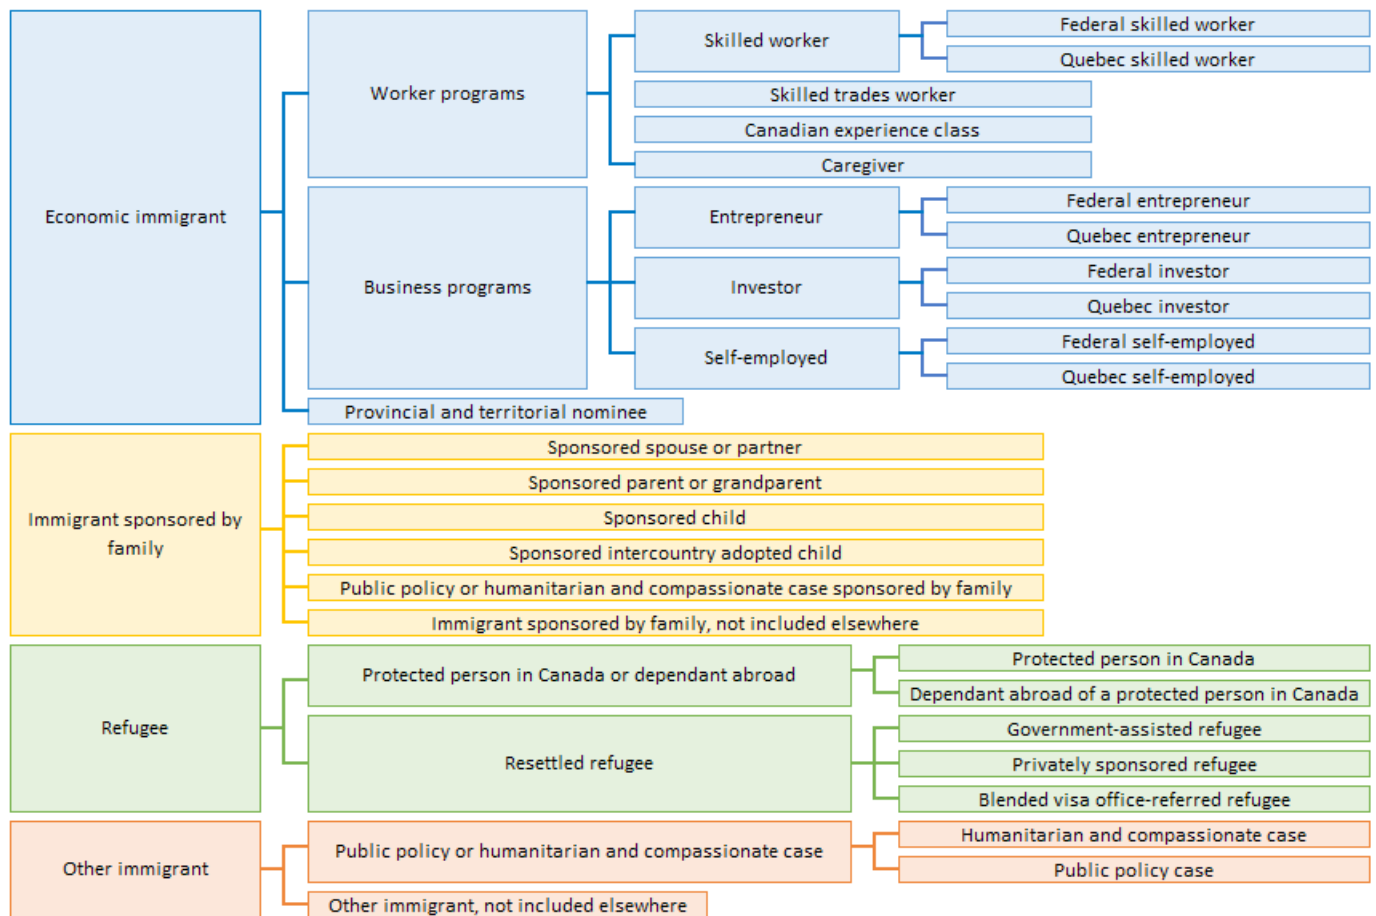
Economic immigrant

Worker programs

Skilled worker

Federal skilled worker

Quebec skilled worker

Skilled trades worker

Canadian experience class

Caregiver

Business programs

Entrepreneur

Federal entrepreneur

Quebec entrepreneur

Investor

Federal investor

Quebec investor

Self-employed

Federal self-employed

Quebec self-employed

Provincial and territorial nominee

Immigrant sponsored by family

Sponsored spouse or partner

Sponsored parent or grandparent

Sponsored child

Sponsored intercountry adopted child

Public policy or humanitarian and compassionate case sponsored by family

Immigrant sponsored by family, not included elsewhere

Refugee

Protected person in Canada or dependant abroad

Protected person in Canada

Dependant abroad of a protected person in Canada

Resettled refugee

Government-assisted refugee

Privately sponsored refugee

Blended visa office-referred refugee

Other immigrant

Public policy or humanitarian and compassionate case

Humanitarian and compassionate case

Public policy case

Other immigrant, not included elsewhere